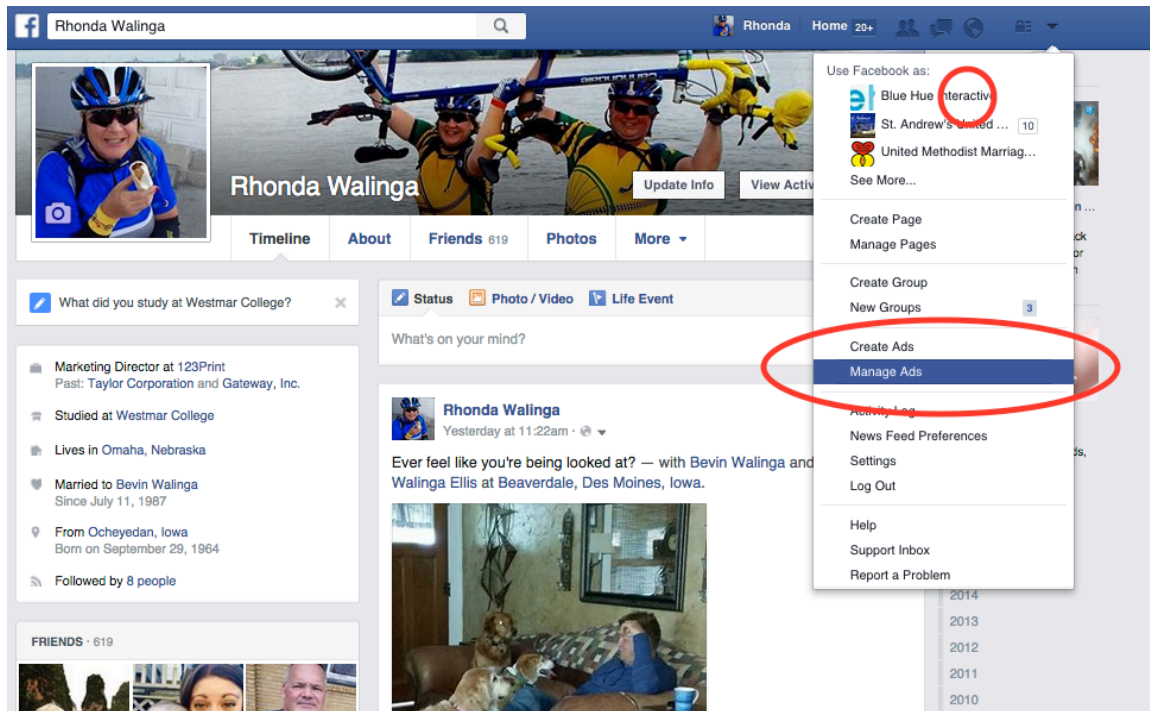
Rhonda Walinga

Rhonda Home 20+

Rhonda Walinga

Update Info View Activ

Timeline About Friends 619 Photos More

What did you study at Westmar College?

Marketing Director at 123Print
Past: Taylor Corporation and Gateway, Inc.

Studied at Westmar College

Lives in Omaha, Nebraska

Married to Bevin Walinga
Since July 11, 1987

From Ocheyedan, Iowa
Born on September 29, 1964

Followed by 8 people

FRIENDS · 619

Status Photo / Video Life Event

What's on your mind?

Rhonda Walinga
Yesterday at 11:22am ·

Ever feel like you're being looked at? — with Bevin Walinga and Walinga Ellis at Beaverdale, Des Moines, Iowa.

Use Facebook as:
Blue Hue Interactive
St. Andrew's United ... 10
United Methodist Marriag...
See More...

Create Page
Manage Pages

Create Group
New Groups 3

Create Ads
Manage Ads

Activity Log
News Feed Preferences
Settings
Log Out

Help
Support Inbox
Report a Problem

2014
2013
2012
2011
2010